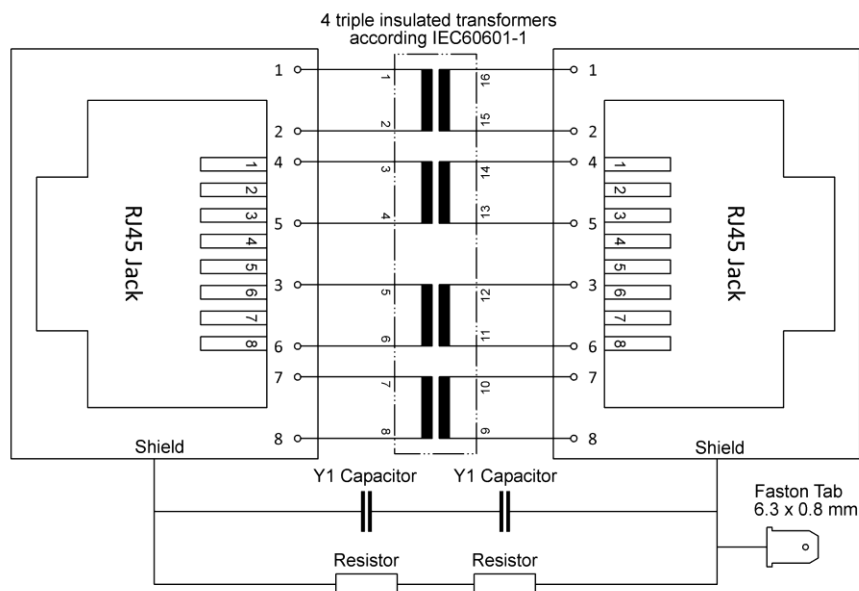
4 triple insulated transformers
according IEC60601-1

RJ45 Jack

1
2
3
4
5
6
7
8

1
2
4
5
3
6
7
8

1
2
3
4
5
6
7
8
16
15
14
13
12
11
10
9

1
2
4
5
3
6
7
8

1
2
3
4
5
6
7
8

RJ45 Jack

Shield
Shield

Y1 Capacitor
Y1 Capacitor

Faston Tab
6.3 x 0.8 mm

Resistor
Resistor